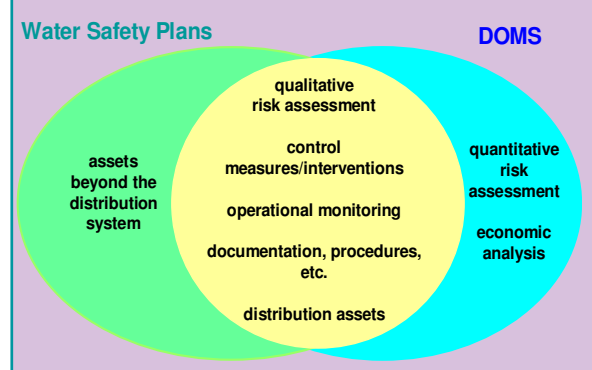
Water Safety Plans

DOMS

assets beyond the distribution system

qualitative risk assessment

control measures/interventions

operational monitoring

documentation, procedures, etc.

distribution assets

quantitative risk assessment

economic analysis